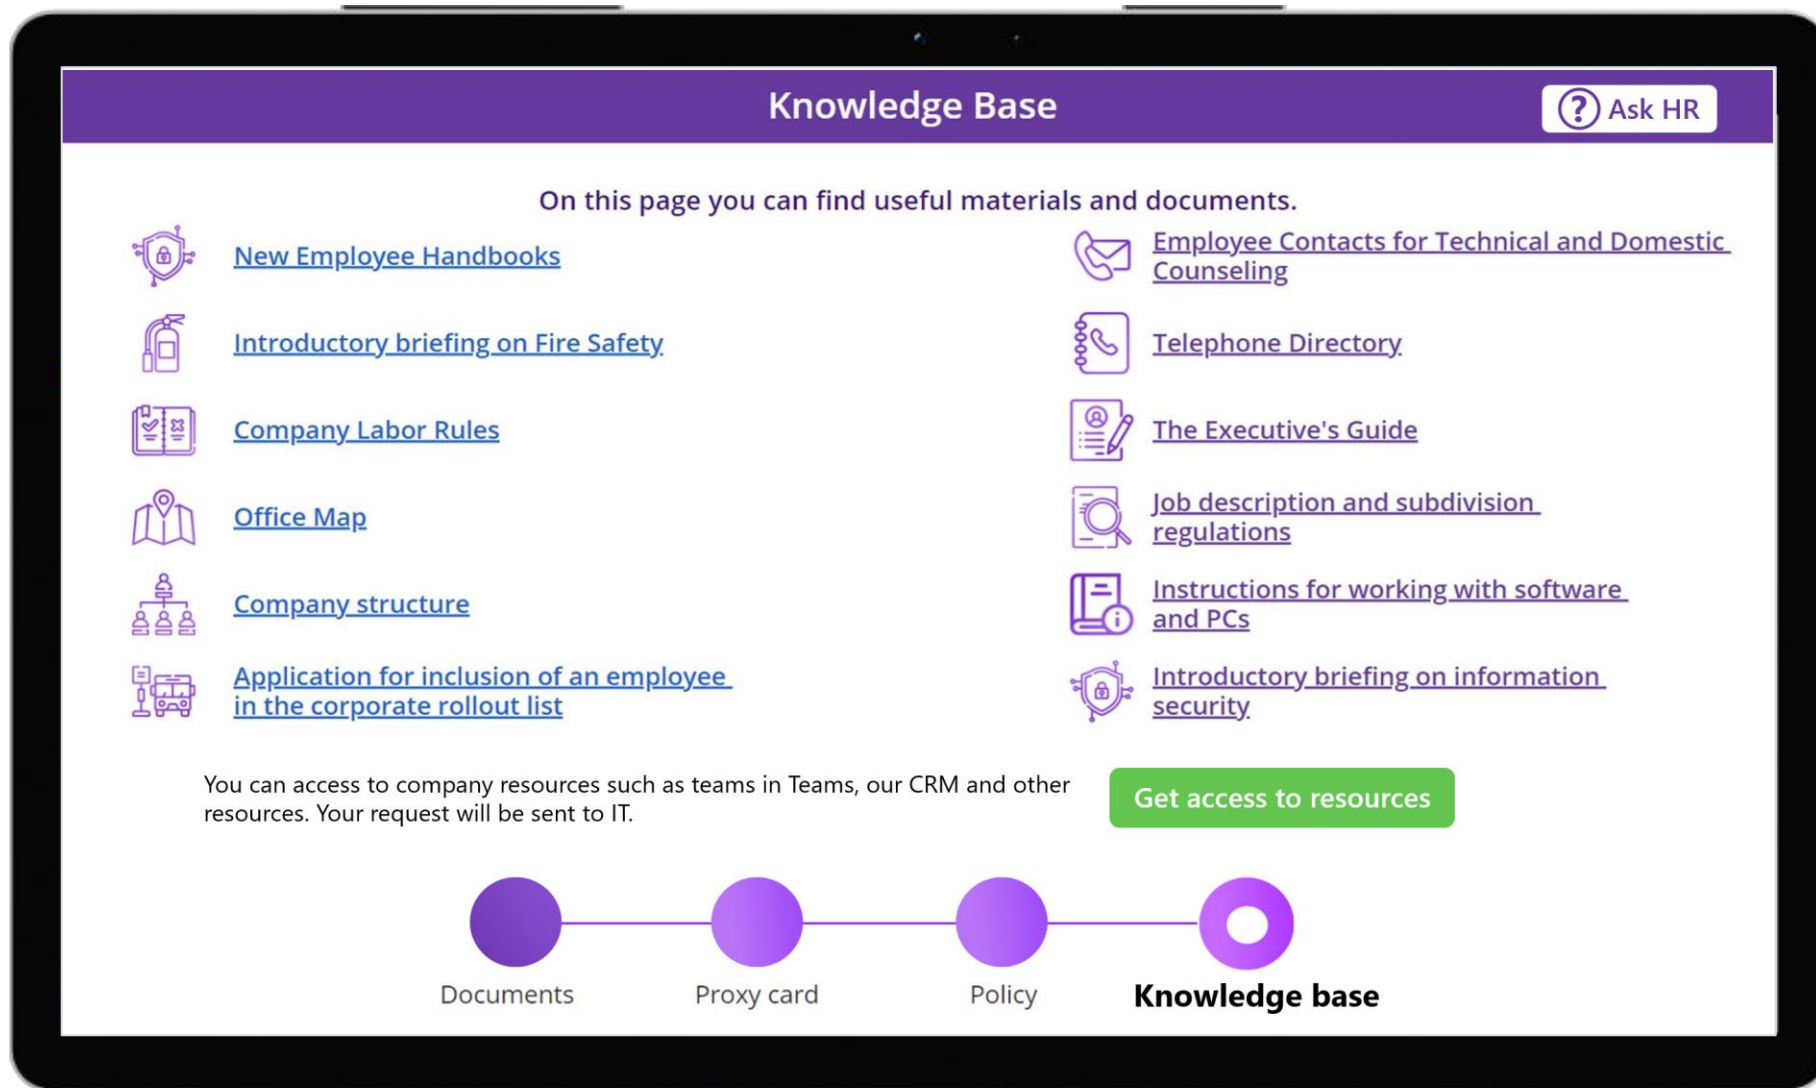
Knowledge Base

Ask HR

On this page you can find useful materials and documents.

New Employee Handbooks

Introductory briefing on Fire Safety

Company Labor Rules

Office Map

Company structure

Application for inclusion of an employee in the corporate rollout list

Employee Contacts for Technical and Domestic Counseling

Telephone Directory

The Executive's Guide

Job description and subdivision regulations

Instructions for working with software and PCs

Introductory briefing on information security

You can access to company resources such as teams in Teams, our CRM and other resources. Your request will be sent to IT.

Get access to resources

Documents

Proxy card

Policy

Knowledge base